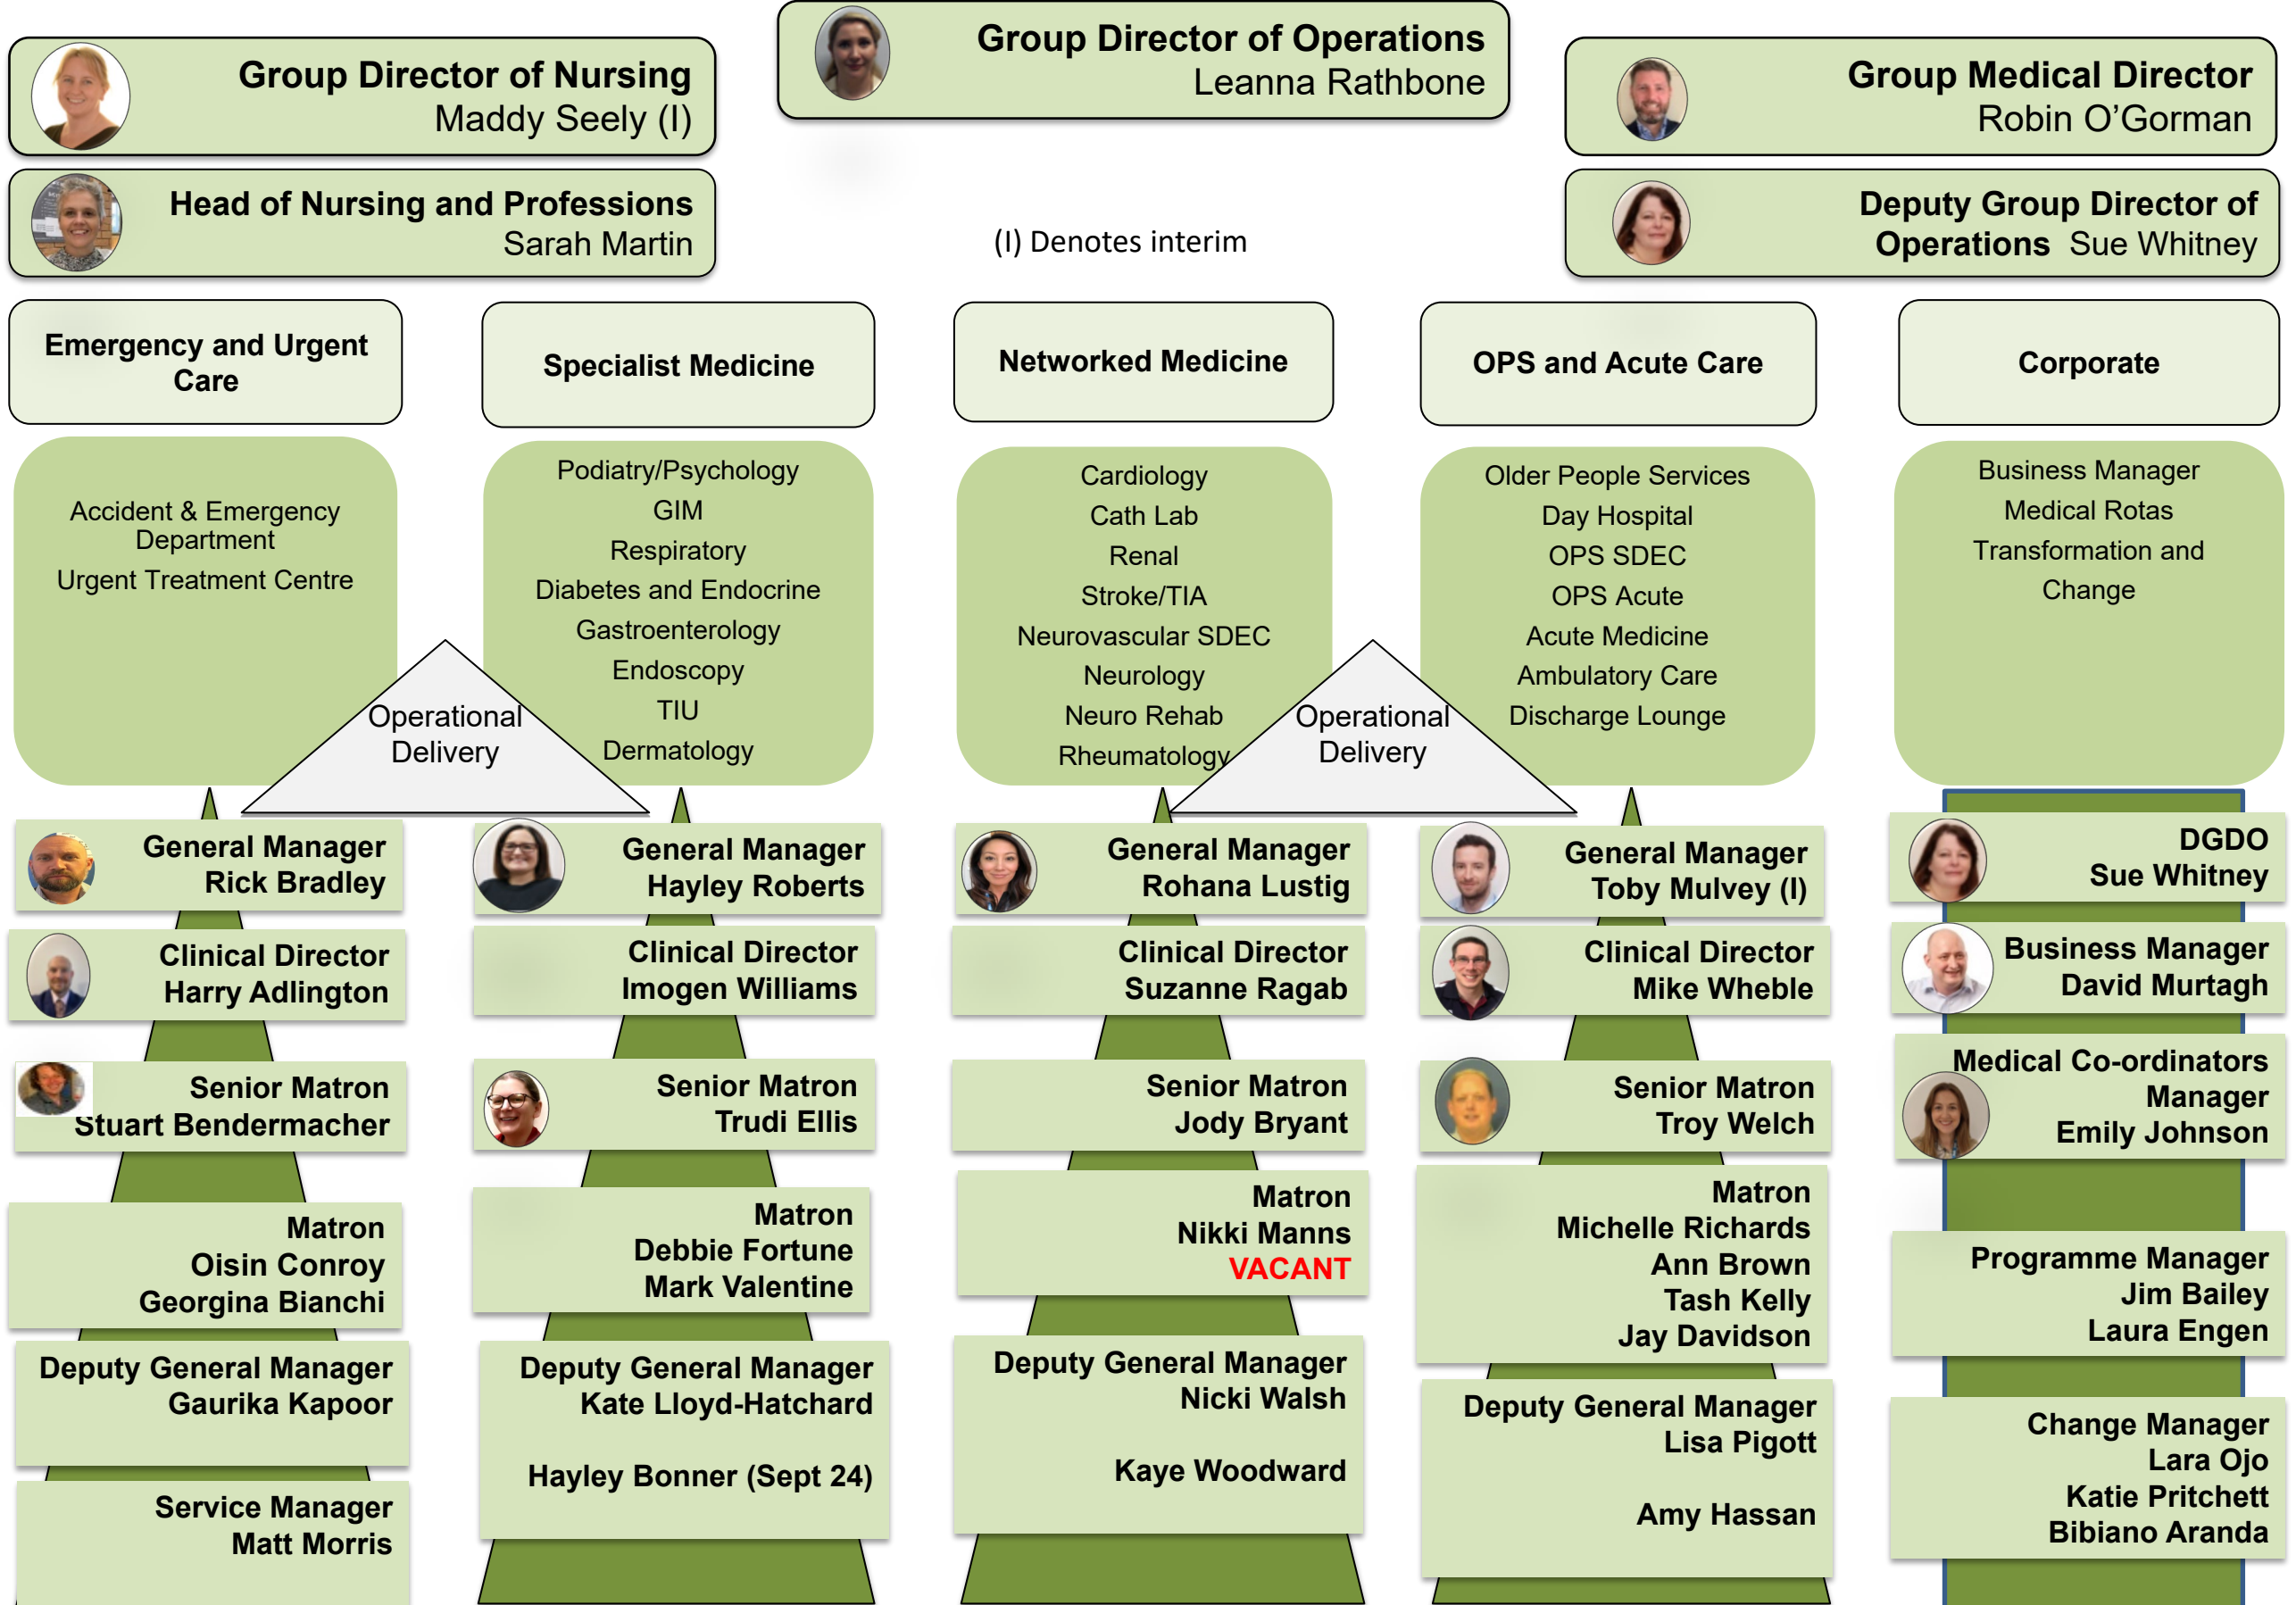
Group Director of Nursing
Maddy Seely (I)

Group Director of Operations
Leanna Rathbone

Group Medical Director
Robin O'Gorman

Head of Nursing and Professions
Sarah Martin

(I) Denotes interim

Deputy Group Director of Operations Sue Whitney

Emergency and Urgent Care

Specialist Medicine

Networked Medicine

OPS and Acute Care

Corporate

Accident & Emergency Department
Urgent Treatment Centre

Podiatry/Psychology
GIM
Respiratory
Diabetes and Endocrine
Gastroenterology
Endoscopy
TIU
Dermatology

Cardiology
Cath Lab
Renal
Stroke/TIA
Neurovascular SDEC
Neurology
Neuro Rehab
Rheumatology

Older People Services
Day Hospital
OPS SDEC
OPS Acute
Acute Medicine
Ambulatory Care
Discharge Lounge

Business Manager
Medical Rotas
Transformation and Change

Operational Delivery

Operational Delivery

General Manager
Rick Bradley

General Manager
Hayley Roberts

General Manager
Rohana Lustig

General Manager
Toby Mulvey (I)

DGDO
Sue Whitney

Clinical Director
Harry Adlington

Clinical Director
Imogen Williams

Clinical Director
Suzanne Ragab

Clinical Director
Mike Wheble

Business Manager
David Murtagh

Senior Matron
Stuart Bendermacher

Senior Matron
Trudi Ellis

Senior Matron
Jody Bryant

Senior Matron
Troy Welch

Medical Co-ordinators Manager
Emily Johnson

Matron
Oisin Conroy
Georgina Bianchi

Matron
Debbie Fortune
Mark Valentine

Matron
Nikki Manns
VACANT

Matron
Michelle Richards
Ann Brown
Tash Kelly
Jay Davidson

Programme Manager
Jim Bailey
Laura Engen

Deputy General Manager
Gaurika Kapoor

Deputy General Manager
Kate Lloyd-Hatchard

Hayley Bonner (Sept 24)

Deputy General Manager
Nicki Walsh

Kaye Woodward

Deputy General Manager
Lisa Pigott

Amy Hassan

Change Manager
Lara Ojo
Katie Pritchett
Bibiano Aranda

Service Manager
Matt Morris